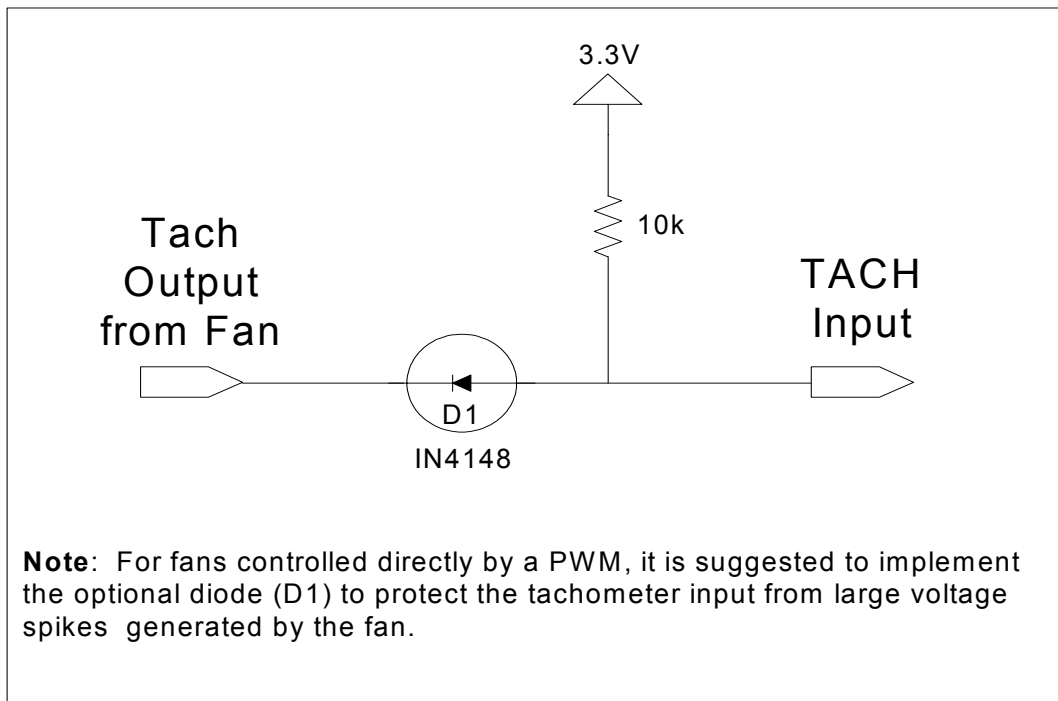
3.3V

10k

Tach Output from Fan

TACH Input

D1

IN4148

**Note**: For fans controlled directly by a PWM, it is suggested to implement the optional diode (D1) to protect the tachometer input from large voltage spikes generated by the fan.